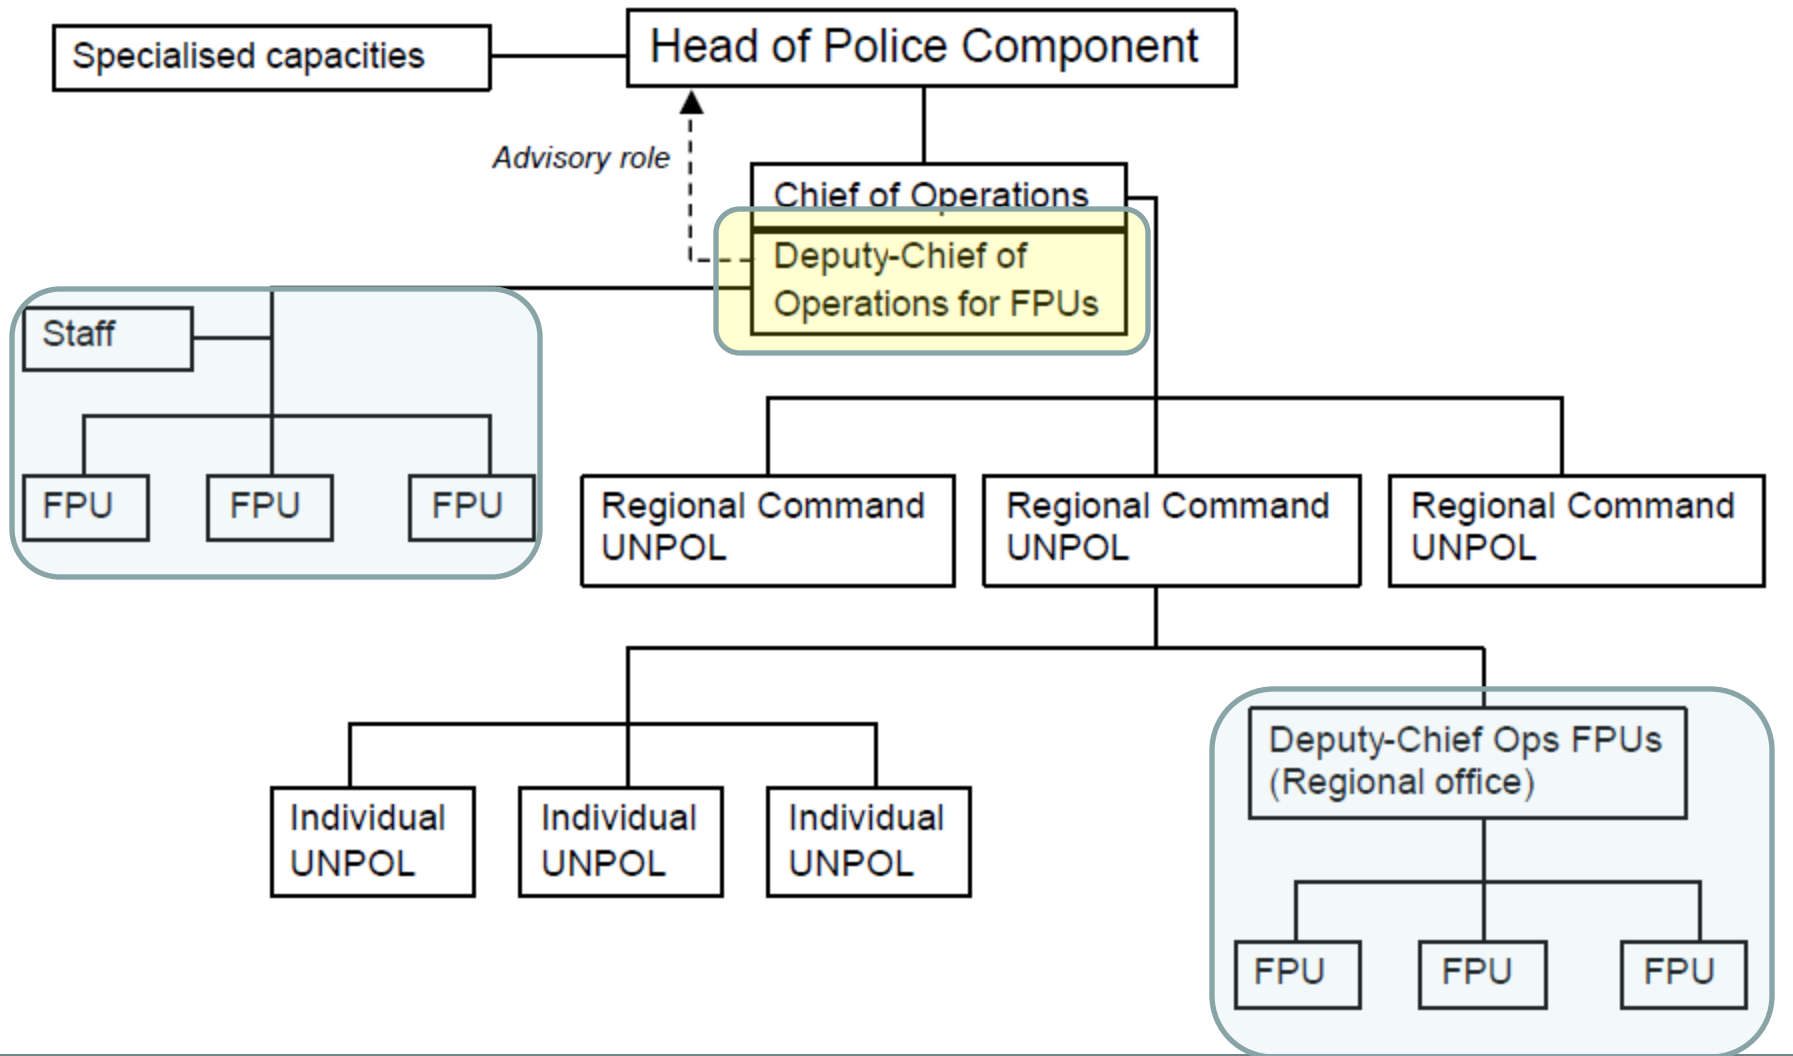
Specialised capacities

Head of Police Component

Advisory role

Chief of Operations

Deputy-Chief of Operations for FPUs

Staff

FPU

FPU

FPU

Regional Command UNPOL

Regional Command UNPOL

Regional Command UNPOL

Individual UNPOL

Individual UNPOL

Individual UNPOL

Deputy-Chief Ops FPUs (Regional office)

FPU

FPU

FPU